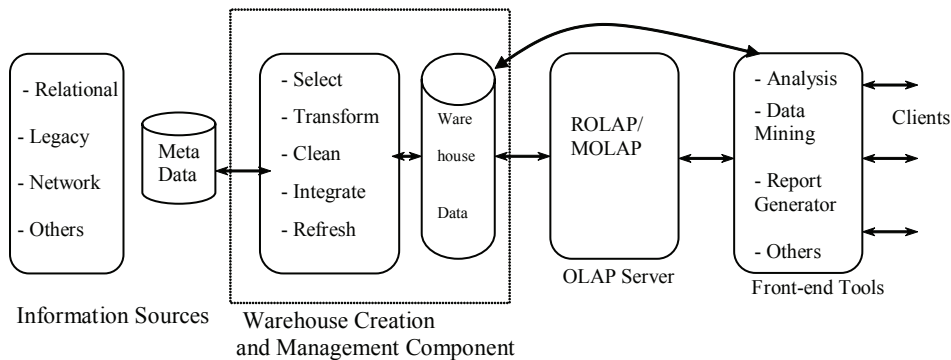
- Relational

- Legacy

- Network

- Others

Meta Data

- Select

- Transform

- Clean

- Integrate

- Refresh

Ware house Data

ROLAP/ MOLAP

- Analysis

- Data Mining

- Report Generator

- Others

Clients

Information Sources

Warehouse Creation and Management Component

OLAP Server

Front-end Tools